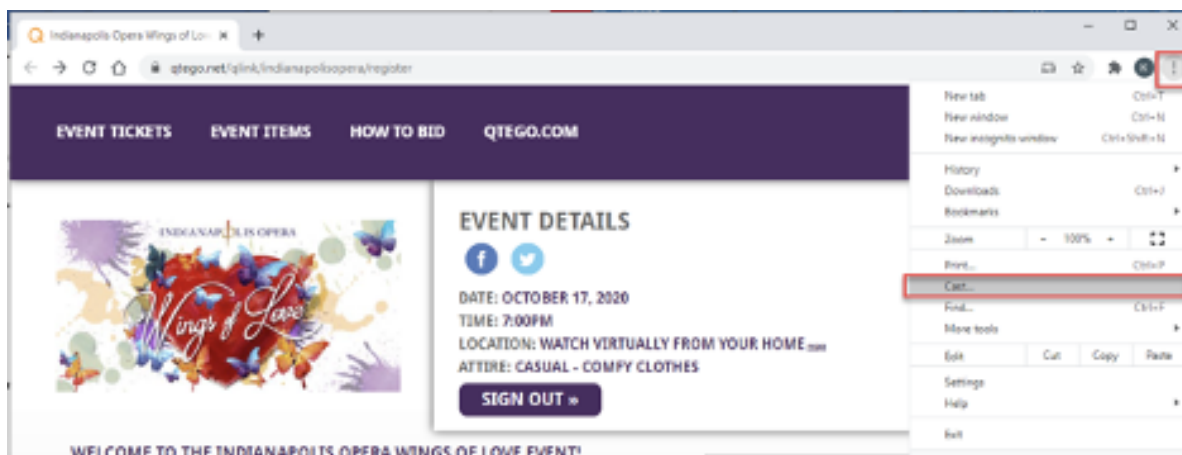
Indianapolis Opera Wings of Lo

qtego.net/qlink/indianapolisopera/register

EVENT TICKETS EVENT ITEMS HOW TO BID QTEGO.COM

INDIANAPOLIS OPERA

Wings of Love

EVENT DETAILS

DATE: OCTOBER 17, 2020
TIME: 7:00PM
LOCATION: WATCH VIRTUALLY FROM YOUR HOME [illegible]
ATTIRE: CASUAL - COMFY CLOTHES

SIGN OUT »

WELCOME TO THE INDIANAPOLIS OPERA WINGS OF LOVE EVENT!

New tab Ctrl+T
New window Ctrl+N
New incognito window Ctrl+Shift+N
History
Downloads Ctrl+J
Bookmarks
Zoom - 100% +
Print... Ctrl+P
Cast...
Find... Ctrl+F
More tools
Edit Cut Copy Paste
Settings
Help
Exit